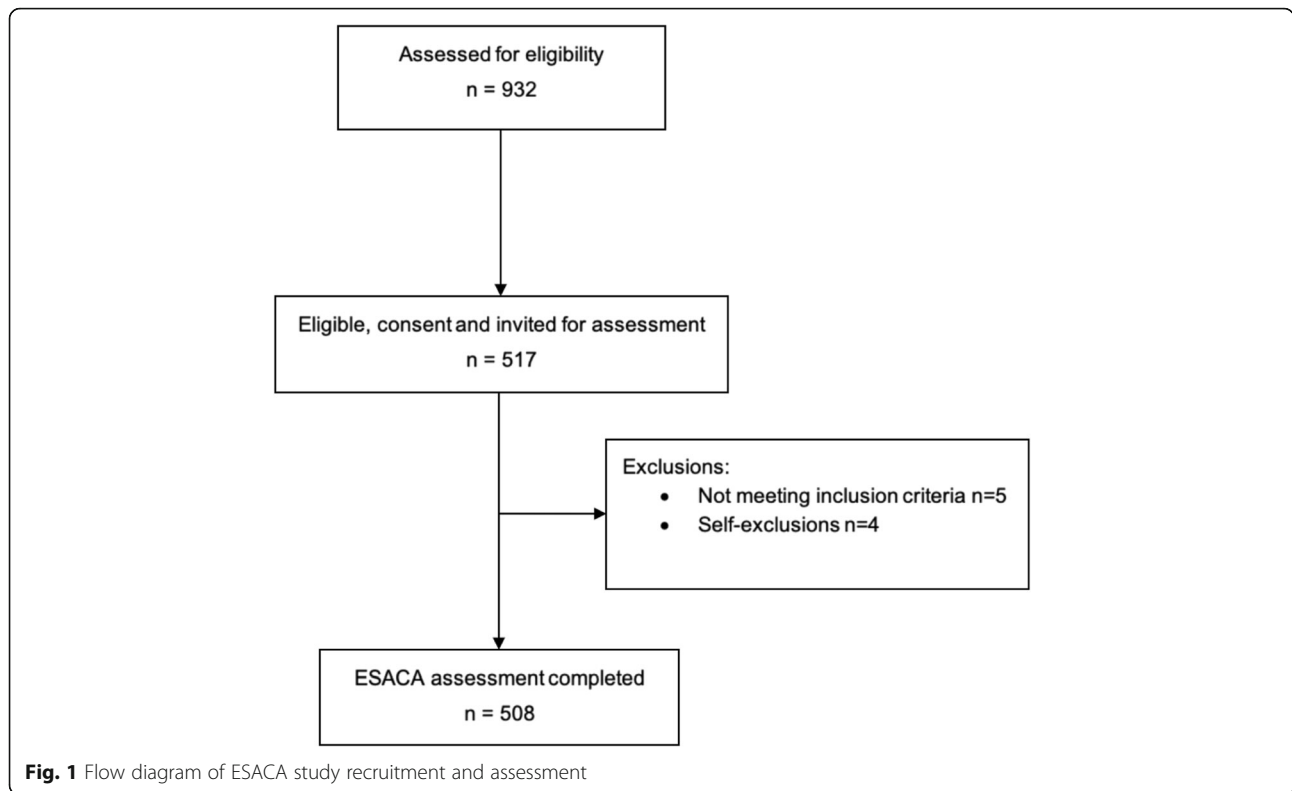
Assessed for eligibility
n = 932

Eligible, consent and invited for assessment
n = 517

Exclusions:
- Not meeting inclusion criteria n=5
- Self-exclusions n=4

ESACA assessment completed
n = 508

**Fig. 1** Flow diagram of ESACA study recruitment and assessment